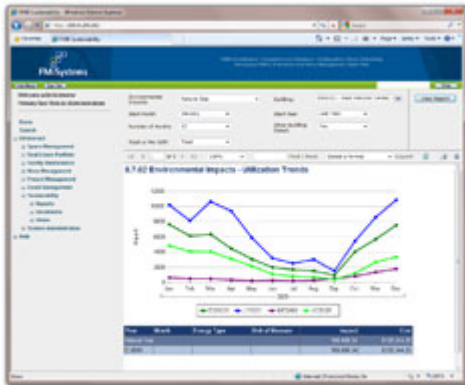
FM:Systems

8.7.02 Environmental Impacts - Utilization Trends

Impact

Jan Feb Mar Apr May Jun Jul Aug Sep Oct Nov Dec

2011

| Year | Month | Energy Type | Unit of Measure | Impact | Cost |
|---|---|---|---|---|---|
| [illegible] | | | | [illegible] | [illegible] |
| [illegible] | | | | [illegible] | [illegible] |